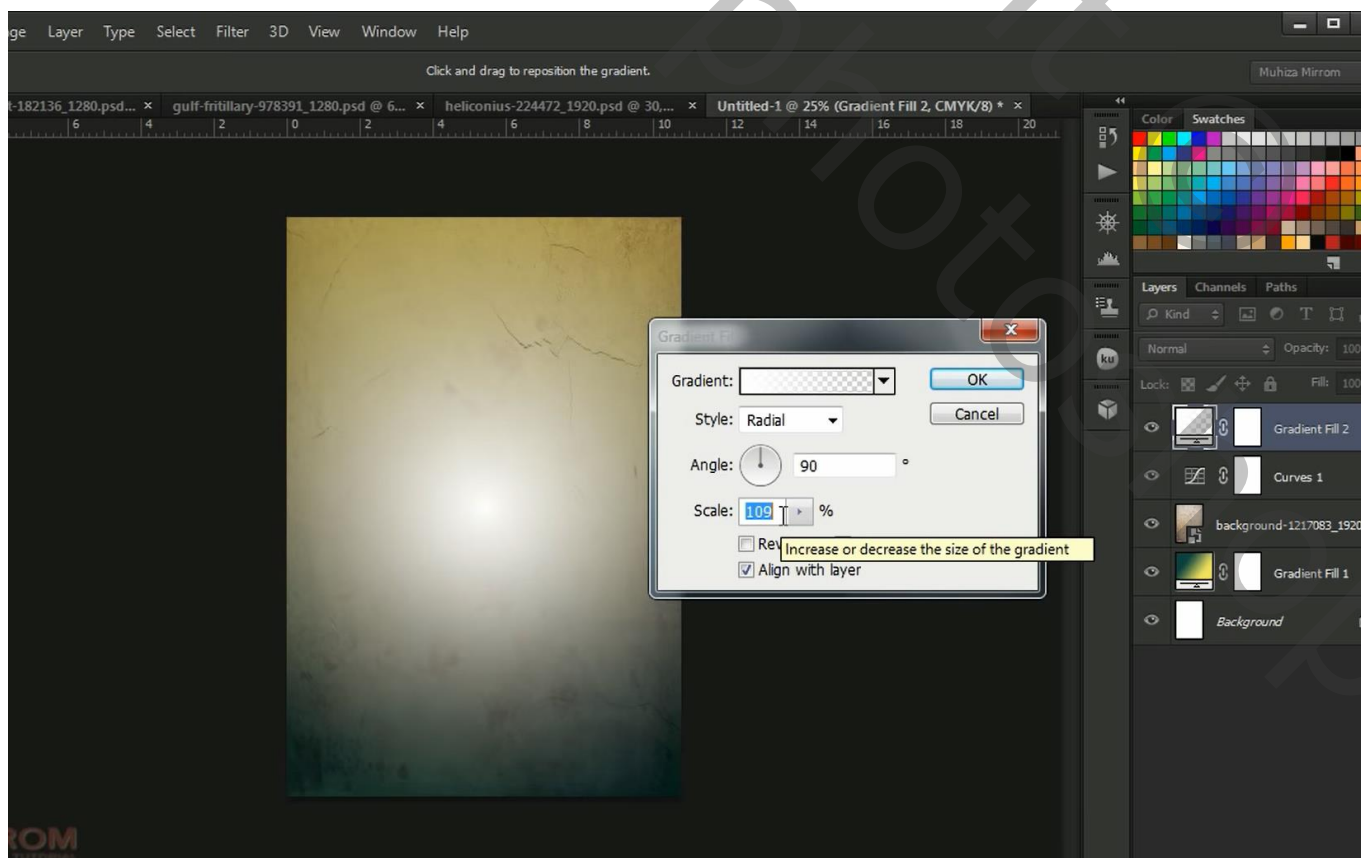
ge Layer Type Select Filter 3D View Window Help

Click and drag to reposition the gradient.

Muhiza Mirrom

t-182136_1280.psd... × gulf-fritillary-978391_1280.psd @ 6... × heliconius-224472_1920.psd @ 30,... × Untitled-1 @ 25% (Gradient Fill 2, CMYK/8) * ×

6 4 2 0 2 4 6 8 10 12 14 16 18 20

Color Swatches

Layers Channels Paths

Kind

Normal Opacity: 100

Lock: Fill: 100

Gradient Fill 2

Curves 1

background-1217083_1920

Gradient Fill 1

Background

Gradient Fill

Gradient:

OK

Cancel

Style: Radial

Angle: 90 °

Scale: 109 %

Rev

Increase or decrease the size of the gradient

Align with layer

ROM